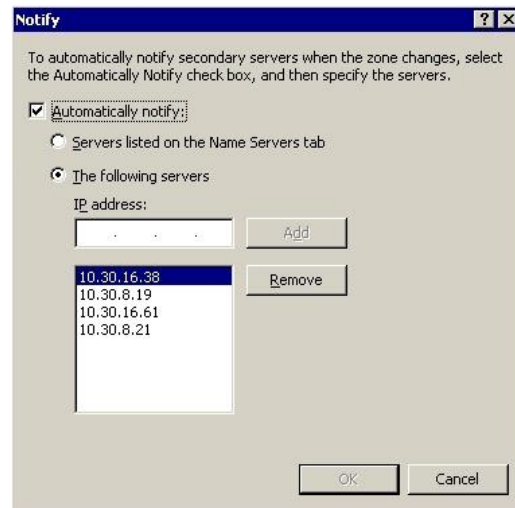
Notify

?

To automatically notify secondary servers when the zone changes, select the Automatically Notify check box, and then specify the servers.

Automatically notify:

Servers listed on the Name Servers tab

The following servers

IP address:

. . .

Add

10.30.16.38
10.30.8.19
10.30.16.61
10.30.8.21

Remove

OK

Cancel